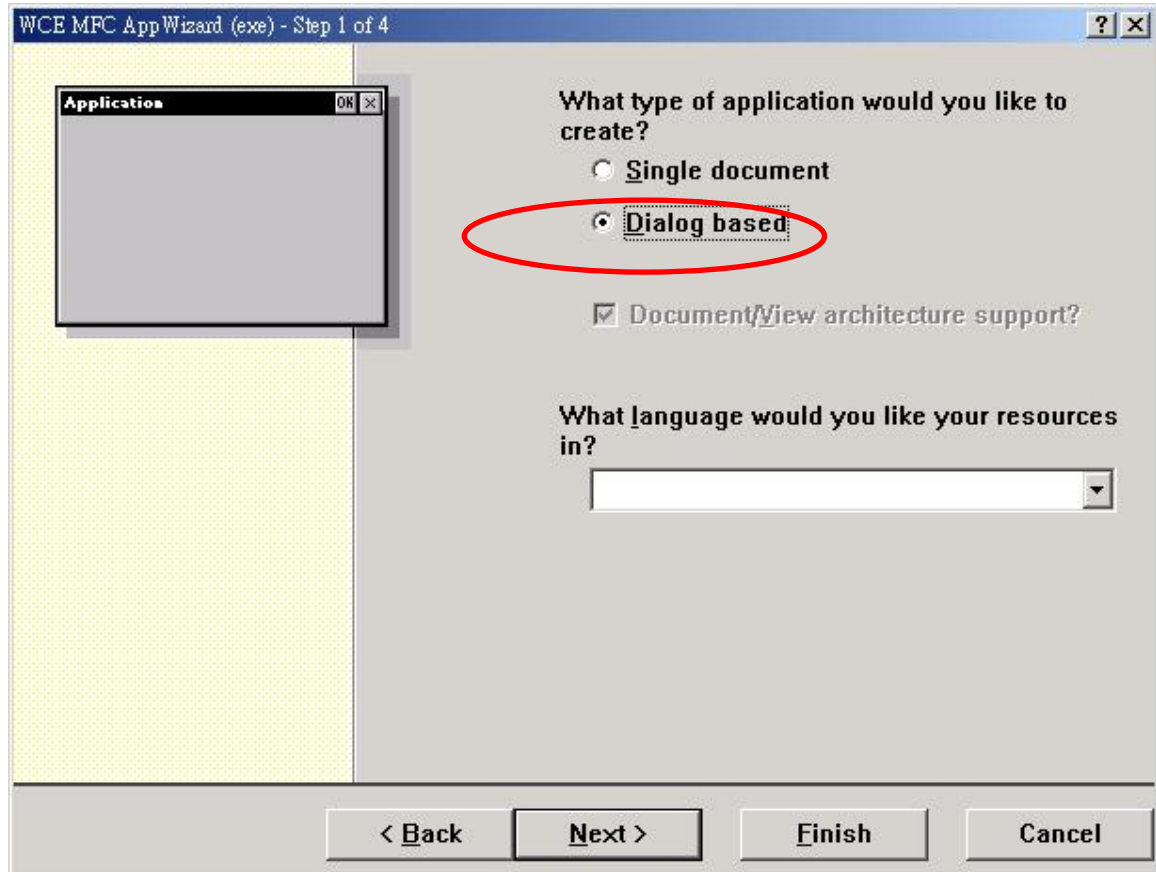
WCE MFC AppWizard (exe) - Step 1 of 4

?

Application

OK

What type of application would you like to create?

Single document

Dialog based

Document/View architecture support?

What language would you like your resources in?

< Back

Next >

Finish

Cancel